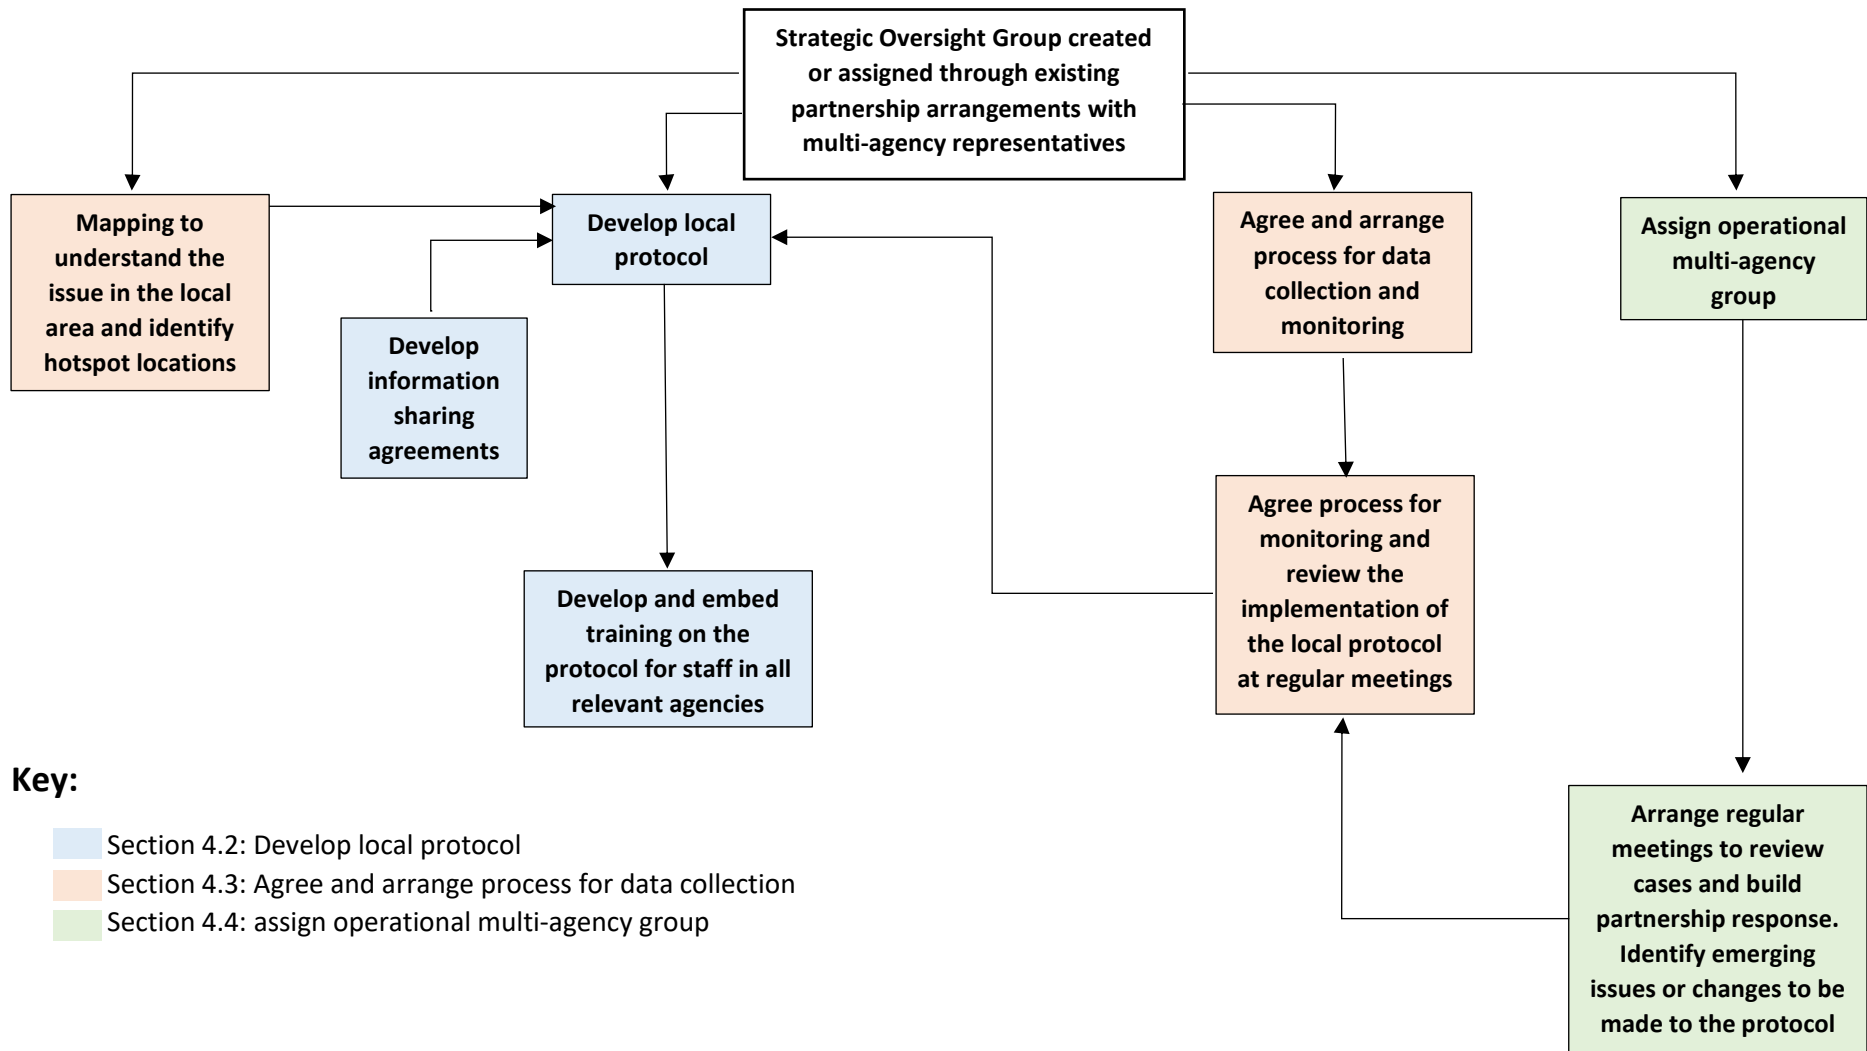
Strategic Oversight Group created or assigned through existing partnership arrangements with multi-agency representatives

Mapping to understand the issue in the local area and identify hotspot locations

Develop local protocol

Develop information sharing agreements

Develop and embed training on the protocol for staff in all relevant agencies

Agree and arrange process for data collection and monitoring

Agree process for monitoring and review the implementation of the local protocol at regular meetings

Assign operational multi-agency group

Arrange regular meetings to review cases and build partnership response. Identify emerging issues or changes to be made to the protocol

Key:

Section 4.2: Develop local protocol
Section 4.3: Agree and arrange process for data collection
Section 4.4: assign operational multi-agency group